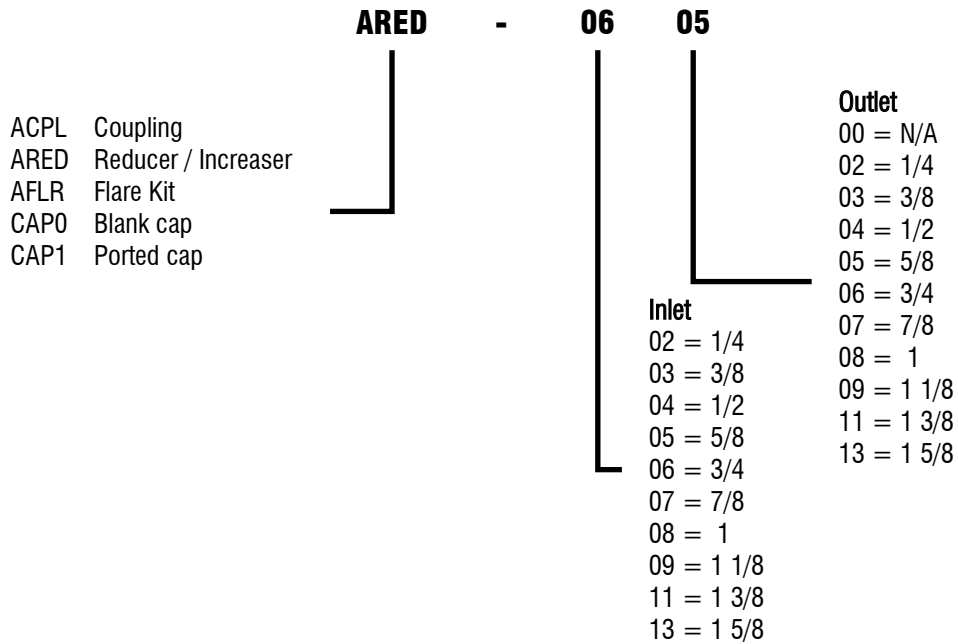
ARED - 06 05

ACPL Coupling
ARED Reducer / Increaser
AFLR Flare Kit
CAP0 Blank cap
CAP1 Ported cap

Outlet
00 = N/A
02 = 1/4
03 = 3/8
04 = 1/2
05 = 5/8
06 = 3/4
07 = 7/8
08 = 1
09 = 1 1/8
11 = 1 3/8
13 = 1 5/8

Inlet
02 = 1/4
03 = 3/8
04 = 1/2
05 = 5/8
06 = 3/4
07 = 7/8
08 = 1
09 = 1 1/8
11 = 1 3/8
13 = 1 5/8